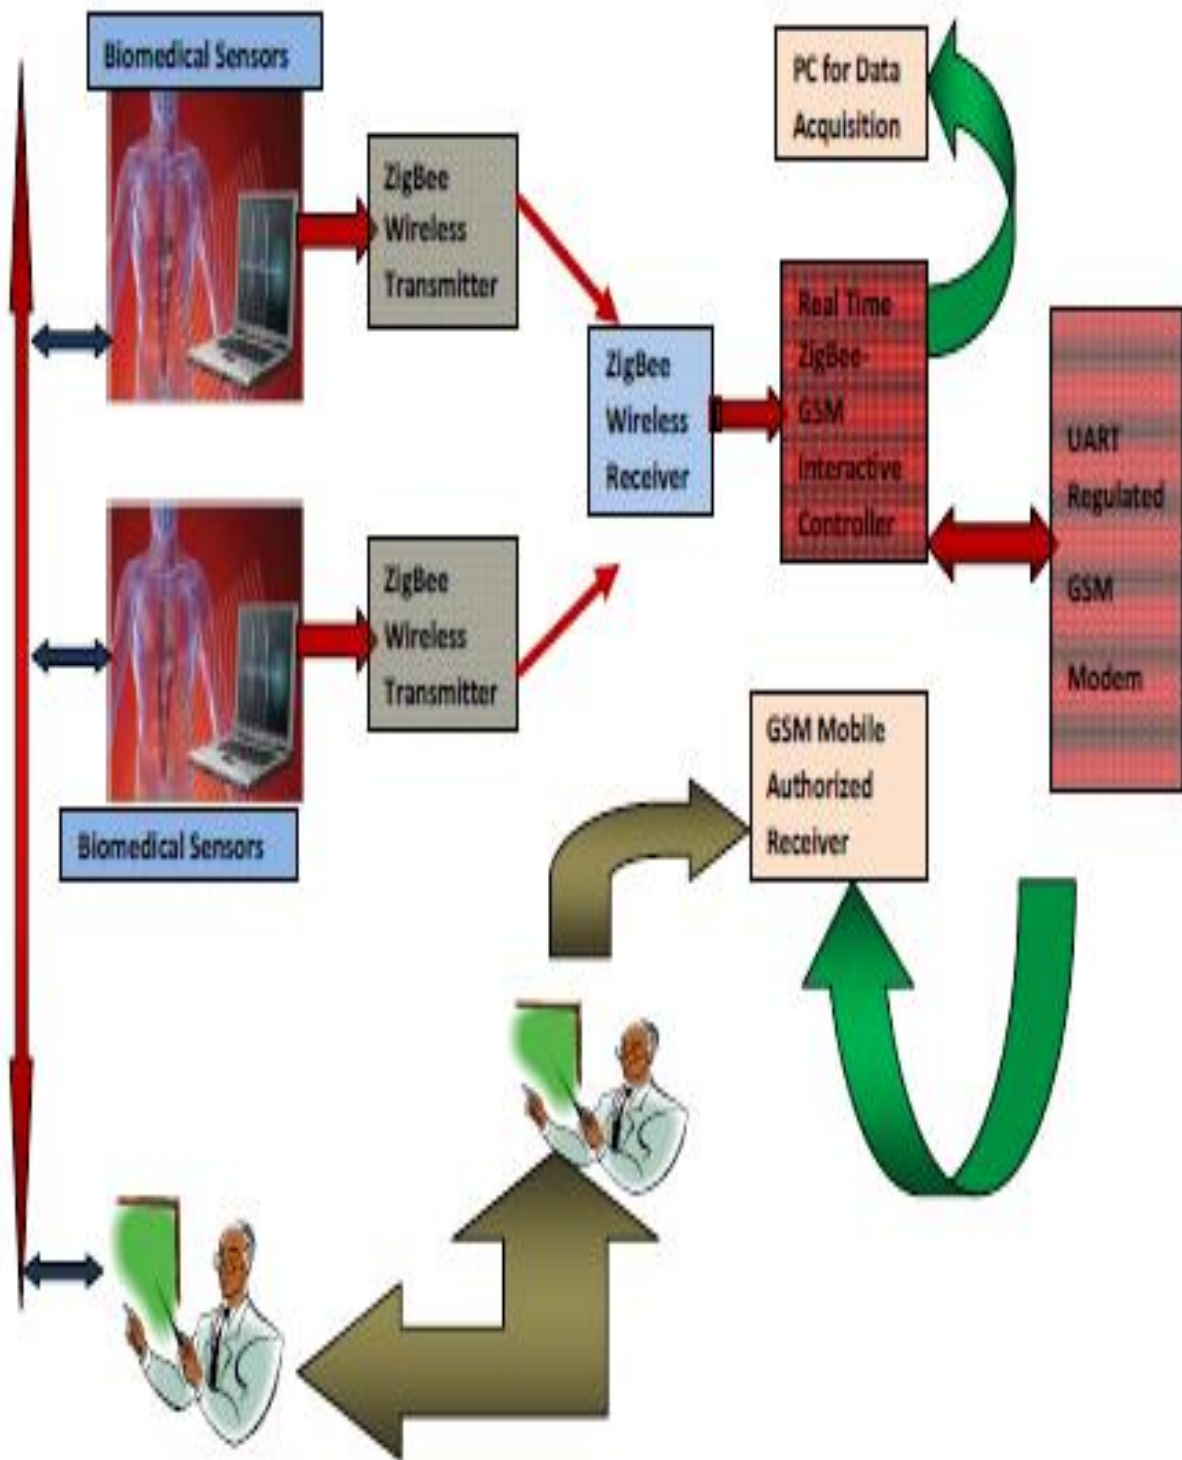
Biomedical Sensors

ZigBee Wireless Transmitter

PC for Data Acquisition

ZigBee Wireless Receiver

Real Time ZigBee-GSM Interactive Controller

UART Regulated GSM Modem

ZigBee Wireless Transmitter

Biomedical Sensors

GSM Mobile Authorized Receiver